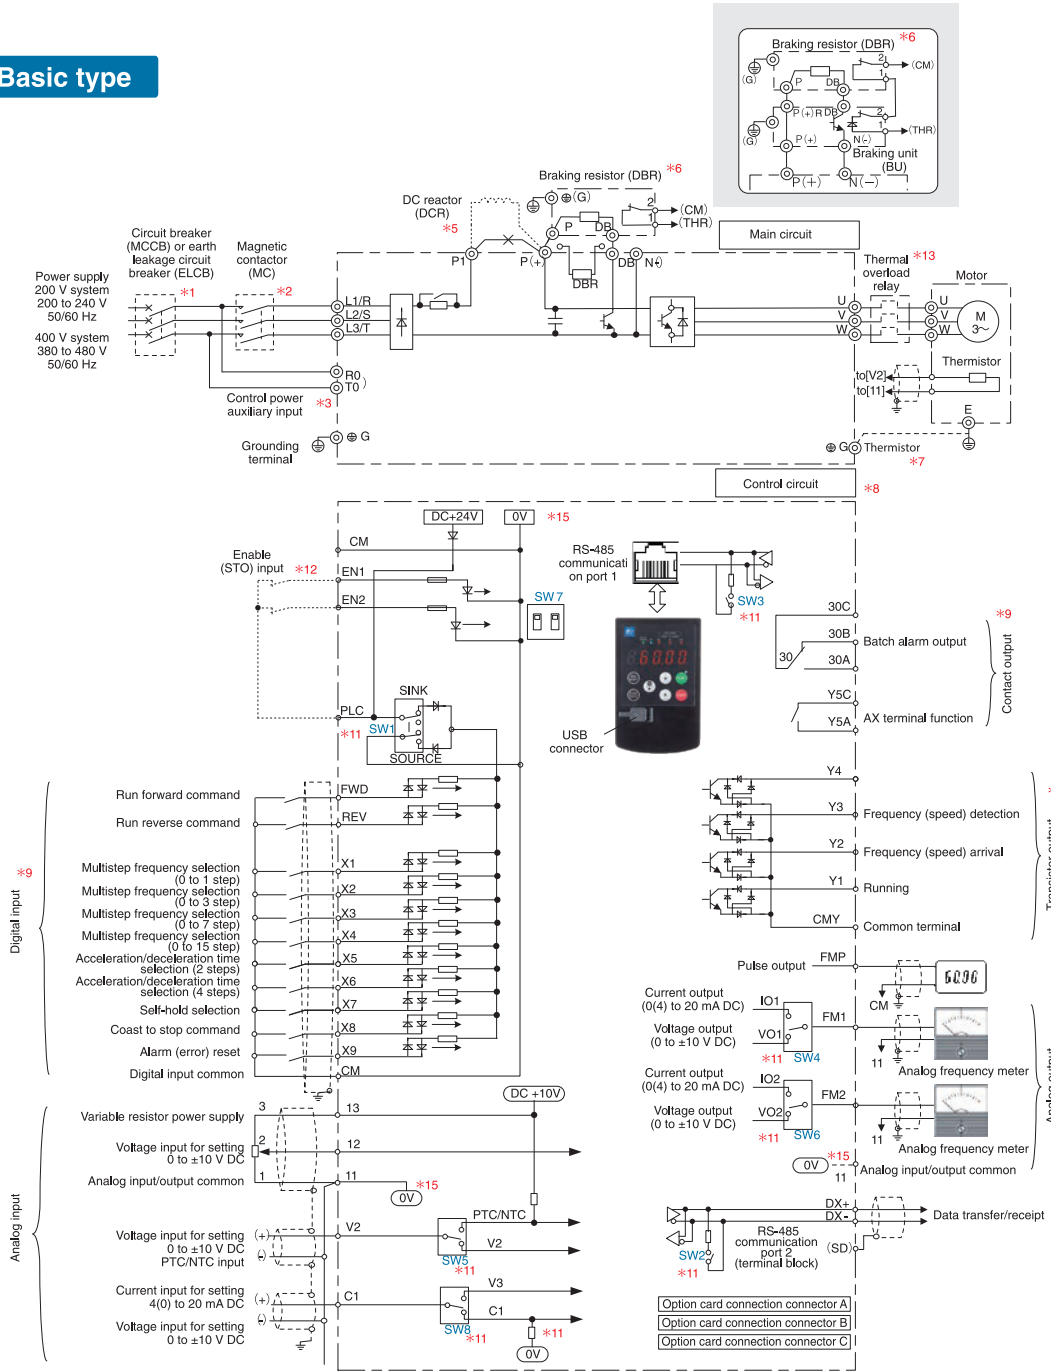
Basic type

Braking resistor (DBR) *6
(G)
P
DB
2
1
(CM)
P(+) R DB
2
1
(THR)
(G)
P(+)
N(-)
Braking unit (BU)
P(+)
N(-)

Braking resistor (DBR) *6
(G)
2
1
(CM)
(THR)
DC reactor (DCR)
*5
P
DB
P1
P(+)
DB
N(-)
DBR
Main circuit

Circuit breaker (MCCB) or earth leakage circuit breaker (ELCB)
*1
Magnetic contactor (MC)
*2
Power supply 200 V system 200 to 240 V 50/60 Hz
400 V system 380 to 480 V 50/60 Hz
L1/R
L2/S
L3/T
R0
T0
Control power auxiliary input
*3
Grounding terminal
G

U
V
W
Thermal overload relay *13
Motor
U
V
W
M 3~
Thermistor
to[V2]
to[11]
E
G
Thermistor
*7

Control circuit
*8
DC+24V
0V
*15
CM
Enable (STO) input *12
EN1
EN2
PLC
*11
SW1
SINK
SOURCE
RS-485 communicati on port 1
SW7
SW3
*11
6.00
USB connector
30C
30B
30
30A
Batch alarm output
Y5C
Y5A
AX terminal function
*9
Contact output

Run forward command
Run reverse command
Multistep frequency selection (0 to 1 step)
Multistep frequency selection (0 to 3 step)
Multistep frequency selection (0 to 7 step)
Multistep frequency selection (0 to 15 step)
Acceleration/deceleration time selection (2 steps)
Acceleration/deceleration time selection (4 steps)
Self-hold selection
Coast to stop command
Alarm (error) reset
Digital input common
*9
Digital input
FWD
REV
X1
X2
X3
X4
X5
X6
X7
X8
X9
CM

Y4
Y3
Frequency (speed) detection
Y2
Frequency (speed) arrival
Y1
Running
CMY
Common terminal
Transistor output

Pulse output
FMP
60.00
CM
Current output (0(4) to 20 mA DC)
IO1
Voltage output (0 to ±10 V DC)
VO1
FM1
*11
SW4
11
Analog frequency meter
Current output (0(4) to 20 mA DC)
IO2
Voltage output (0 to ±10 V DC)
VO2
FM2
*11
SW6
11
Analog frequency meter
0V
*15
11
Analog input/output common
Analog output

Variable resistor power supply
3
13
DC +10V
Voltage input for setting 0 to ±10 V DC
2
12
Analog input/output common
1
11
*15
0V
Voltage input for setting 0 to ±10 V DC PTC/NTC input
(+)
(-)
V2
PTC/NTC
V2
SW5
*11
V3
Current input for setting 4(0) to 20 mA DC
(+)
(-)
C1
Voltage input for setting 0 to ±10 V DC
C1
SW8
*11
*11
0V
Analog input

DX+
DX-
Data transfer/receipt
SW2
*11
RS-485 communication port 2 (terminal block)
(SD)
Option card connection connector A
Option card connection connector B
Option card connection connector C